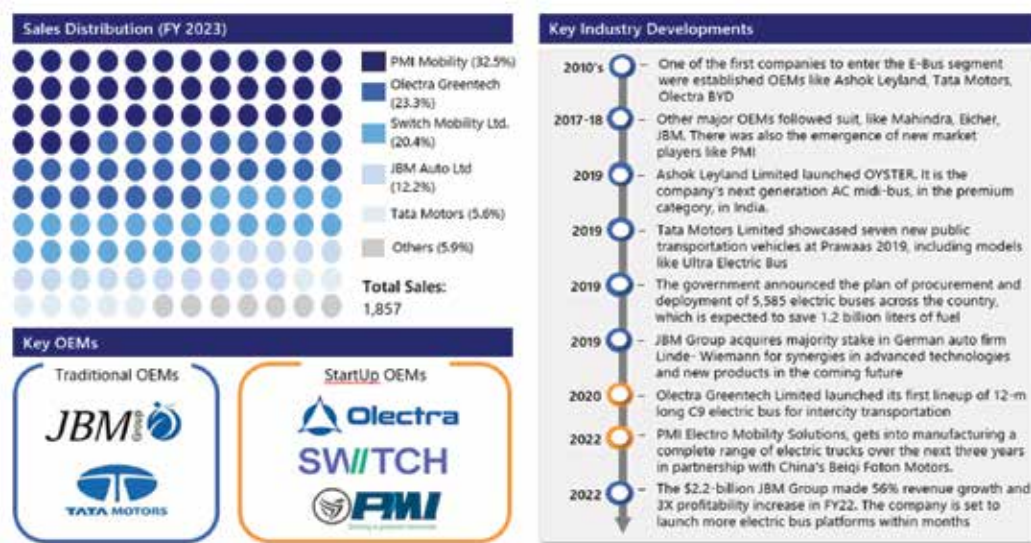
Sales Distribution (FY 2023)

PMI Mobility (32.5%)

Olectra Greentech (23.3%)

Switch Mobility Ltd. (20.4%)

JBM Auto Ltd (12.2%)

Tata Motors (5.6%)

Others (5.9%)

Total Sales: 1,857

Key OEMs

Traditional OEMs

JBM Group

TATA MOTORS

StartUp OEMs

Olectra

SWITCH

PMI

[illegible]

Key Industry Developments

2010's – One of the first companies to enter the E-Bus segment were established OEMs like Ashok Leyland, Tata Motors, Olectra BYD

2017-18 – Other major OEMs followed suit, like Mahindra, Eicher, JBM. There was also the emergence of new market players like PMI

2019 – Ashok Leyland Limited launched OYSTER. It is the company's next generation AC midi-bus, in the premium category, in India.

2019 – Tata Motors Limited showcased seven new public transportation vehicles at Prawaas 2019, including models like Ultra Electric Bus

2019 – The government announced the plan of procurement and deployment of 5,585 electric buses across the country, which is expected to save 1.2 billion liters of fuel

2019 – JBM Group acquires majority stake in German auto firm Linde- Wiemann for synergies in advanced technologies and new products in the coming future

2020 – Olectra Greentech Limited launched its first lineup of 12-m long C9 electric bus for intercity transportation

2022 – PMI Electro Mobility Solutions, gets into manufacturing a complete range of electric trucks over the next three years in partnership with China's Beiqi Foton Motors.

2022 – The $2.2-billion JBM Group made 56% revenue growth and 3X profitability increase in FY22. The company is set to launch more electric bus platforms within months